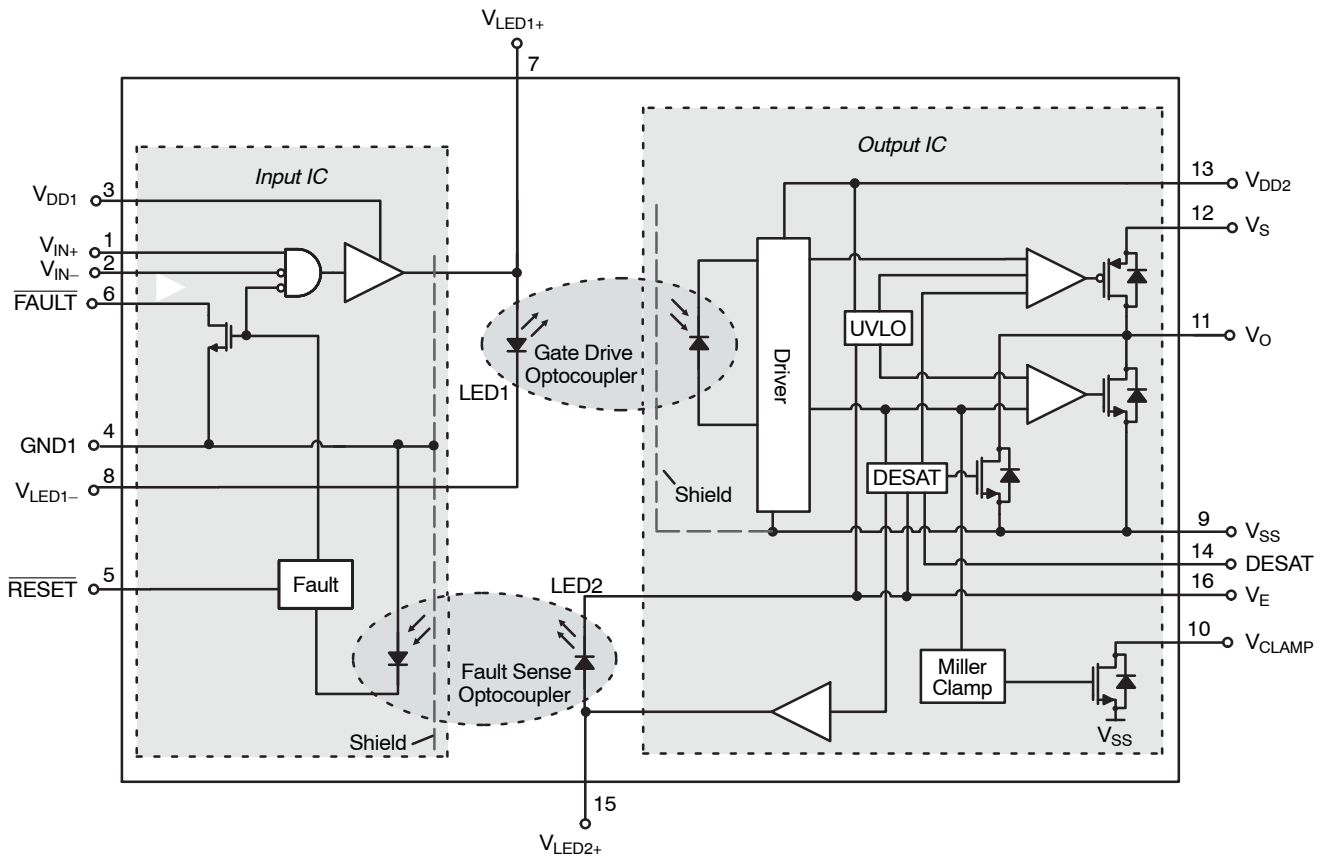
$V_{LED1+}$
7
Input IC
Output IC
$V_{DD1}$ 3
$V_{IN+}$ 1
$V_{IN-}$ 2
$\overline{FAULT}$ 6
GND1 4
$V_{LED1-}$ 8
$\overline{RESET}$ 5
Fault
Shield
LED1
Gate Drive Optocoupler
LED2
Fault Sense Optocoupler
15
$V_{LED2+}$
Driver
Shield
UVLO
DESAT
Miller Clamp
$V_{SS}$
13 $V_{DD2}$
12 $V_S$
11 $V_O$
9 $V_{SS}$
14 DESAT
16 $V_E$
10 $V_{CLAMP}$